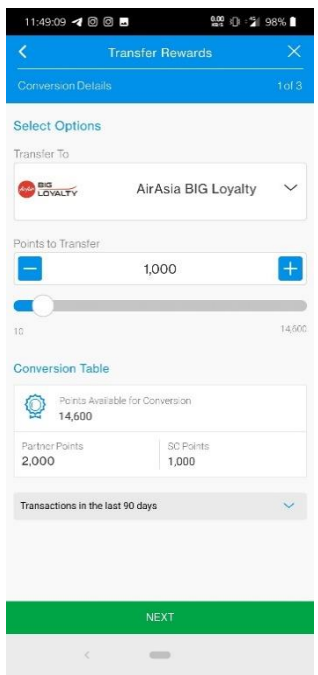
11:49:09 98%

Transfer Rewards

Conversion Details

1of 3

Select Options

Transfer To

AirAsia BIG LOYALTY

AirAsia BIG Loyalty

Points to Transfer

1,000

10

14,600

Conversion Table

Points Available for Conversion
14,600

Partner Points
2,000

SC Points
1,000

Transactions in the last 90 days

NEXT